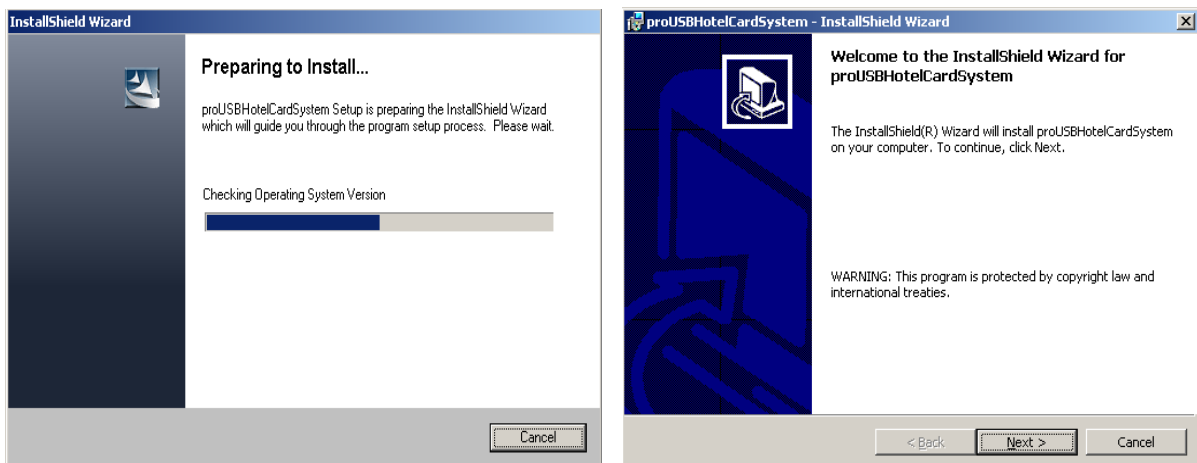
InstallShield Wizard

Preparing to Install...

proUSBHotelCardSystem Setup is preparing the InstallShield Wizard which will guide you through the program setup process. Please wait.

Checking Operating System Version

Cancel

proUSBHotelCardSystem - InstallShield Wizard

Welcome to the InstallShield Wizard for proUSBHotelCardSystem

The InstallShield(R) Wizard will install proUSBHotelCardSystem on your computer. To continue, click Next.

WARNING: This program is protected by copyright law and international treaties.

< Back

Next >

Cancel